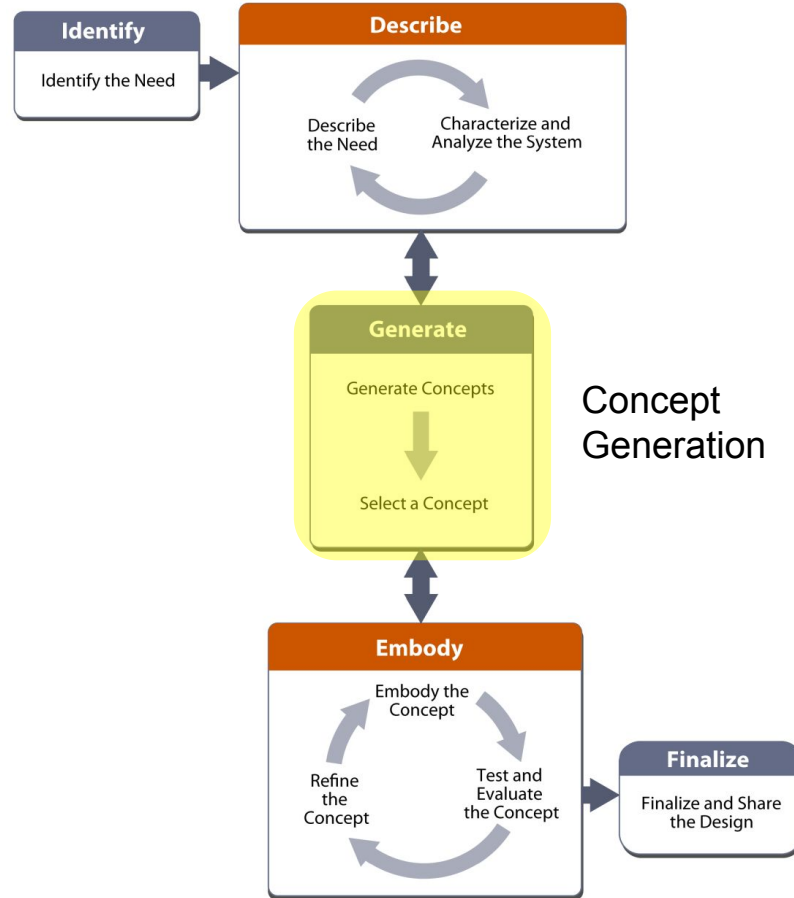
Identify

Identify the Need

Describe

Describe the Need

Characterize and Analyze the System

Generate

Generate Concepts

Select a Concept

Concept Generation

Embody

Embody the Concept

Test and Evaluate the Concept

Refine the Concept

Finalize

Finalize and Share the Design